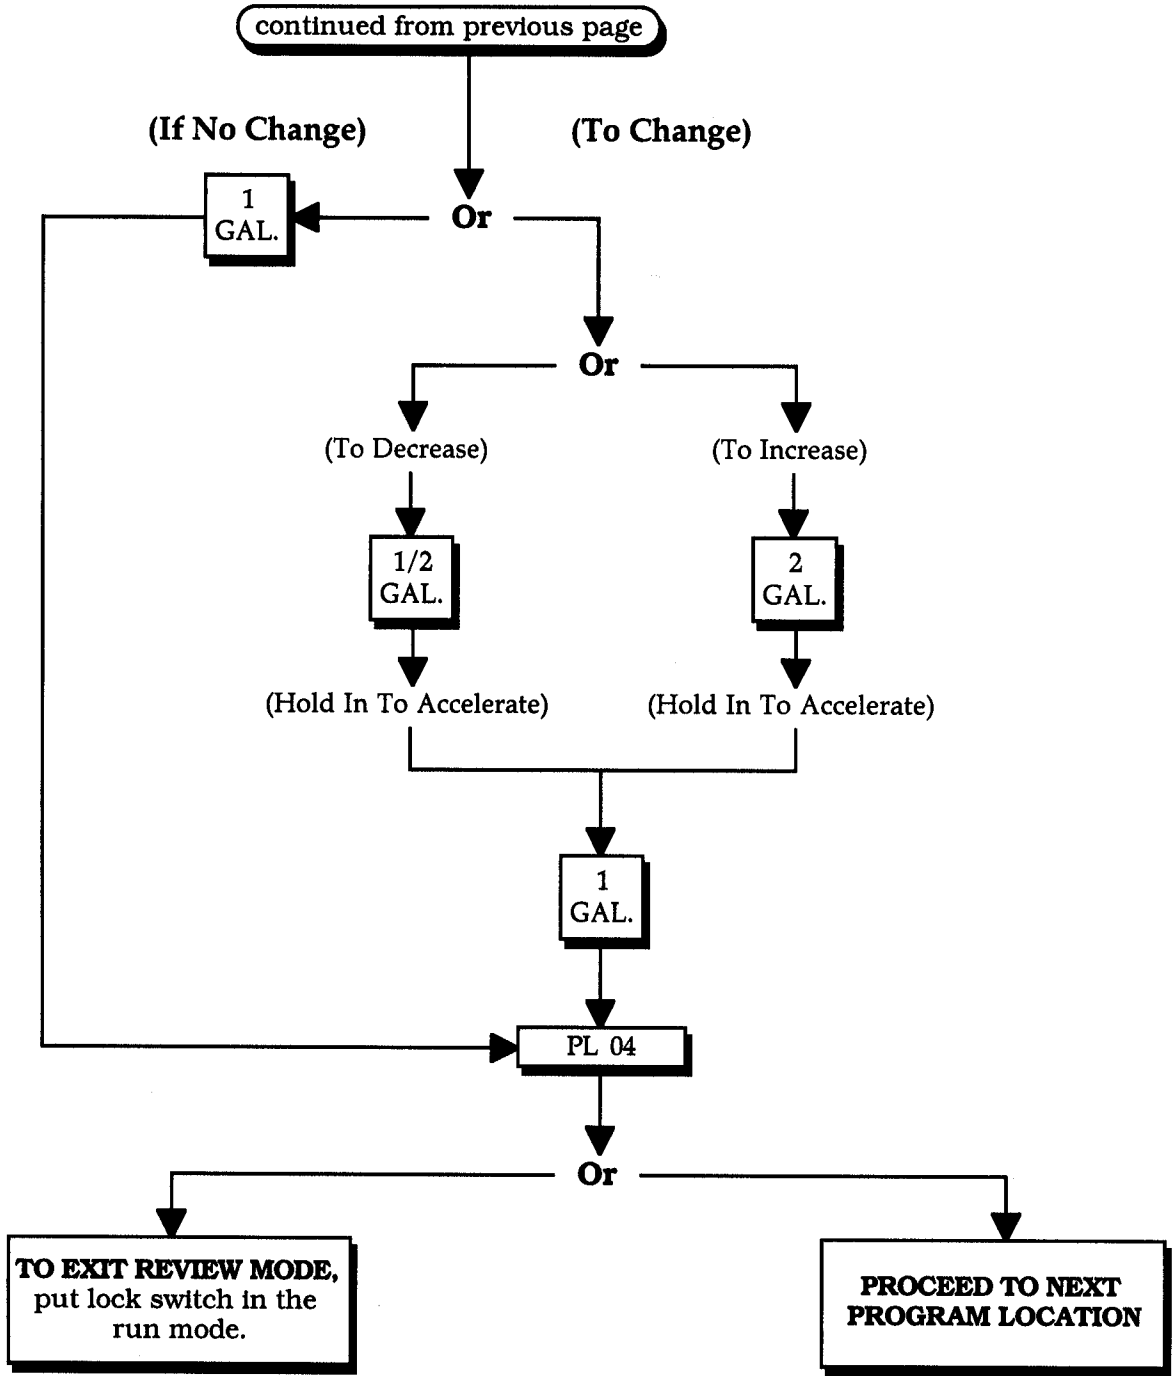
continued from previous page

(If No Change)

(To Change)

1 GAL.

Or

Or

(To Decrease)

(To Increase)

1/2 GAL.

2 GAL.

(Hold In To Accelerate)

(Hold In To Accelerate)

1 GAL.

PL 04

Or

TO EXIT REVIEW MODE, put lock switch in the run mode.

PROCEED TO NEXT PROGRAM LOCATION